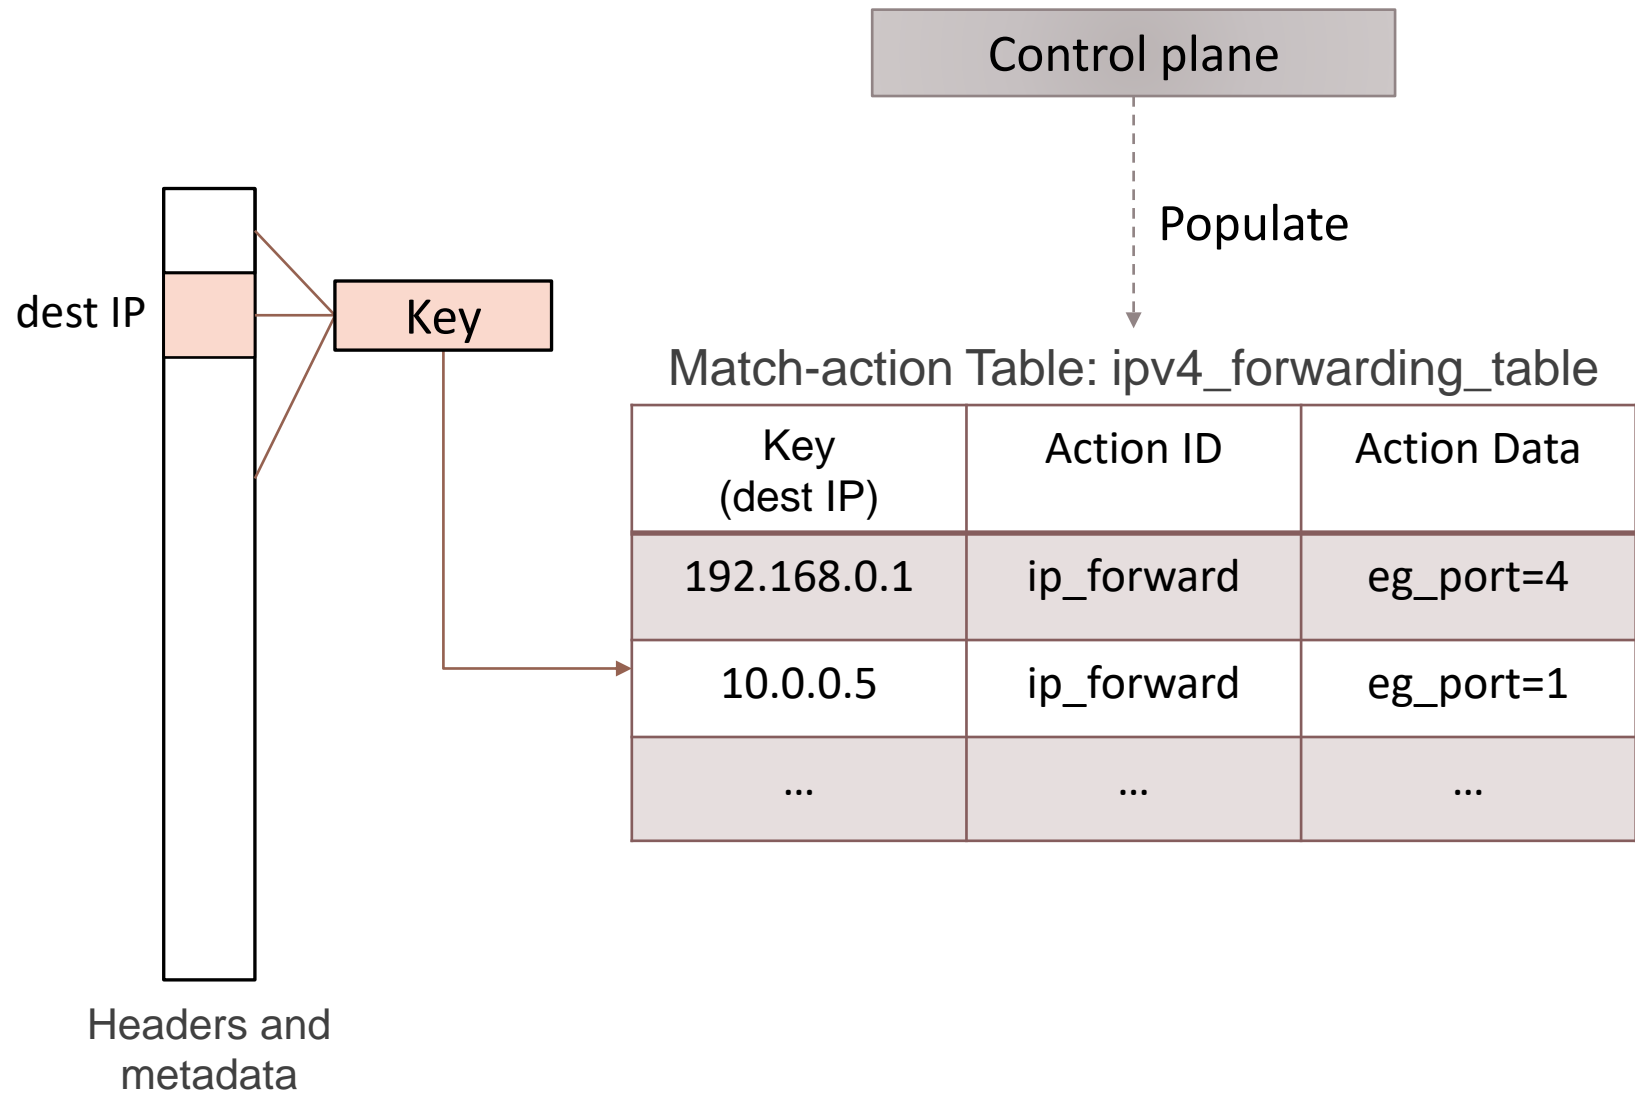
Control plane

Populate

dest IP

Key

Match-action Table: ipv4_forwarding_table

| Key (dest IP) | Action ID | Action Data |
|---|---|---|
| 192.168.0.1 | ip_forward | eg_port=4 |
| 10.0.0.5 | ip_forward | eg_port=1 |
| ... | ... | ... |

Headers and metadata